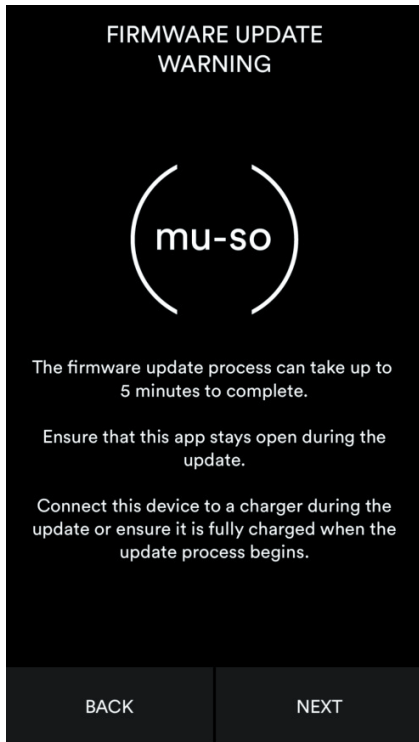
FIRMWARE UPDATE WARNING

(mu-so)

The firmware update process can take up to 5 minutes to complete.

Ensure that this app stays open during the update.

Connect this device to a charger during the update or ensure it is fully charged when the update process begins.

BACK

NEXT